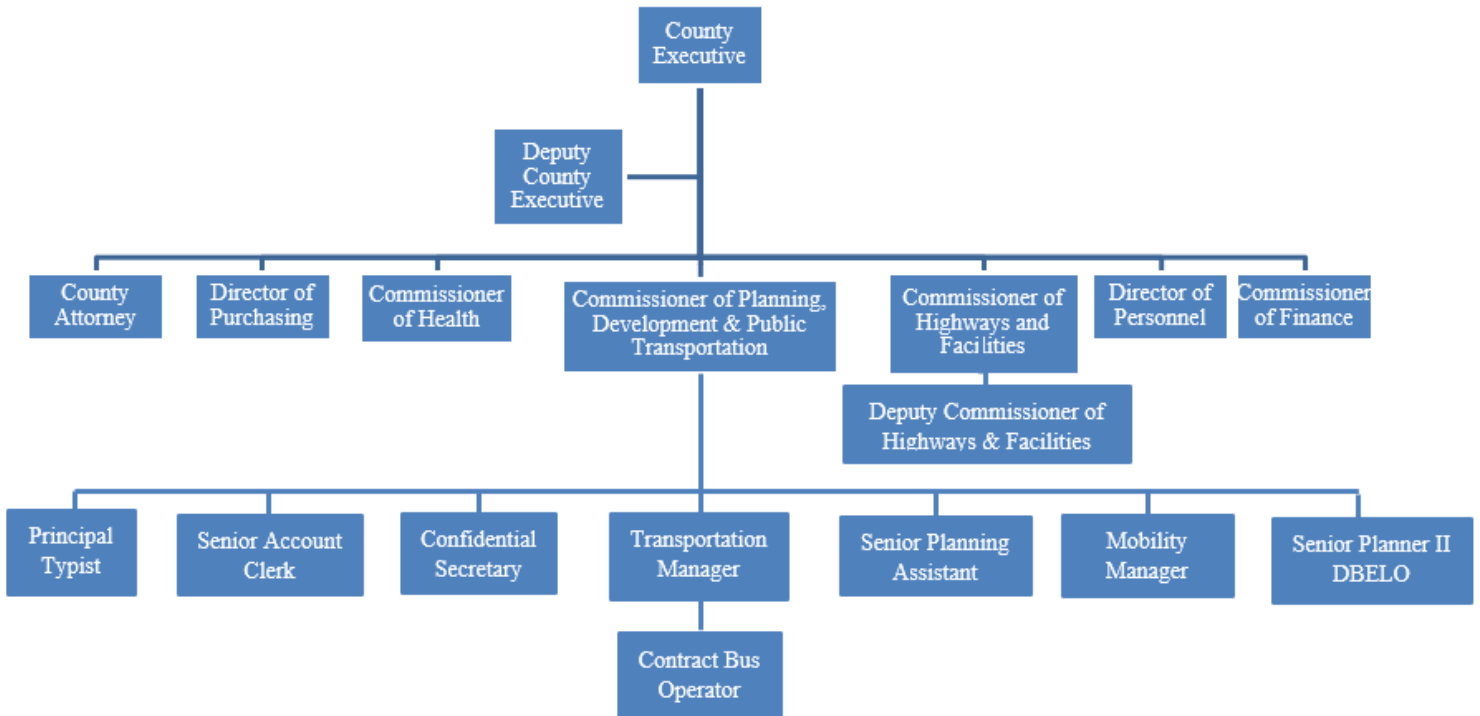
County Executive

Deputy County Executive

County Attorney

Director of Purchasing

Commissioner of Health

Commissioner of Planning, Development & Public Transportation

Commissioner of Highways and Facilities

Director of Personnel

Commissioner of Finance

Deputy Commissioner of Highways & Facilities

Principal Typist

Senior Account Clerk

Confidential Secretary

Transportation Manager

Senior Planning Assistant

Mobility Manager

Senior Planner II DBELO

Contract Bus Operator